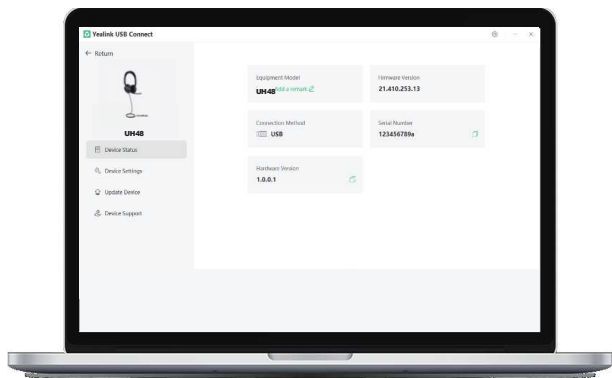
Yealink USB Connect

← Return

UH48

Device Status

Device Settings

Update Device

Device Support

Equipment Model
UH48 Add a remark

Firmware Version
21.410.253.13

Connection Method
USB

Serial Number
123456789a

Hardware Version
1.0.0.1